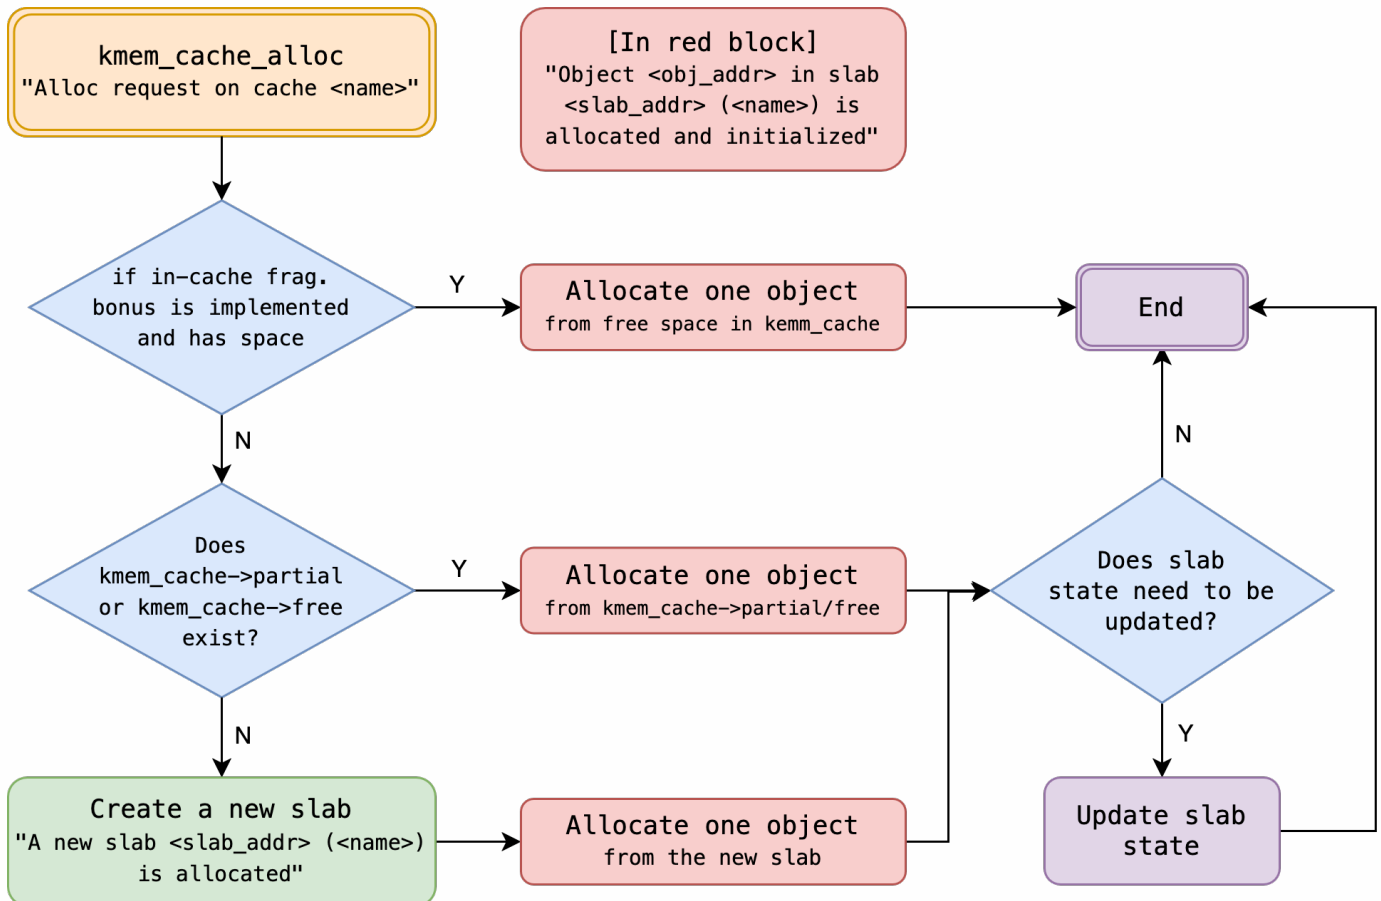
kmem_cache_alloc
"Alloc request on cache <name>"

[In red block]
"Object <obj_addr> in slab <slab_addr> (<name>) is allocated and initialized"

if in-cache frag. bonus is implemented and has space

Y

Allocate one object
from free space in kemm_cache

End

N

N

Does kmem_cache->partial or kmem_cache->free exist?

Y

Allocate one object
from kmem_cache->partial/free

Does slab state need to be updated?

N

Y

Create a new slab
"A new slab <slab_addr> (<name>) is allocated"

Allocate one object
from the new slab

Update slab state